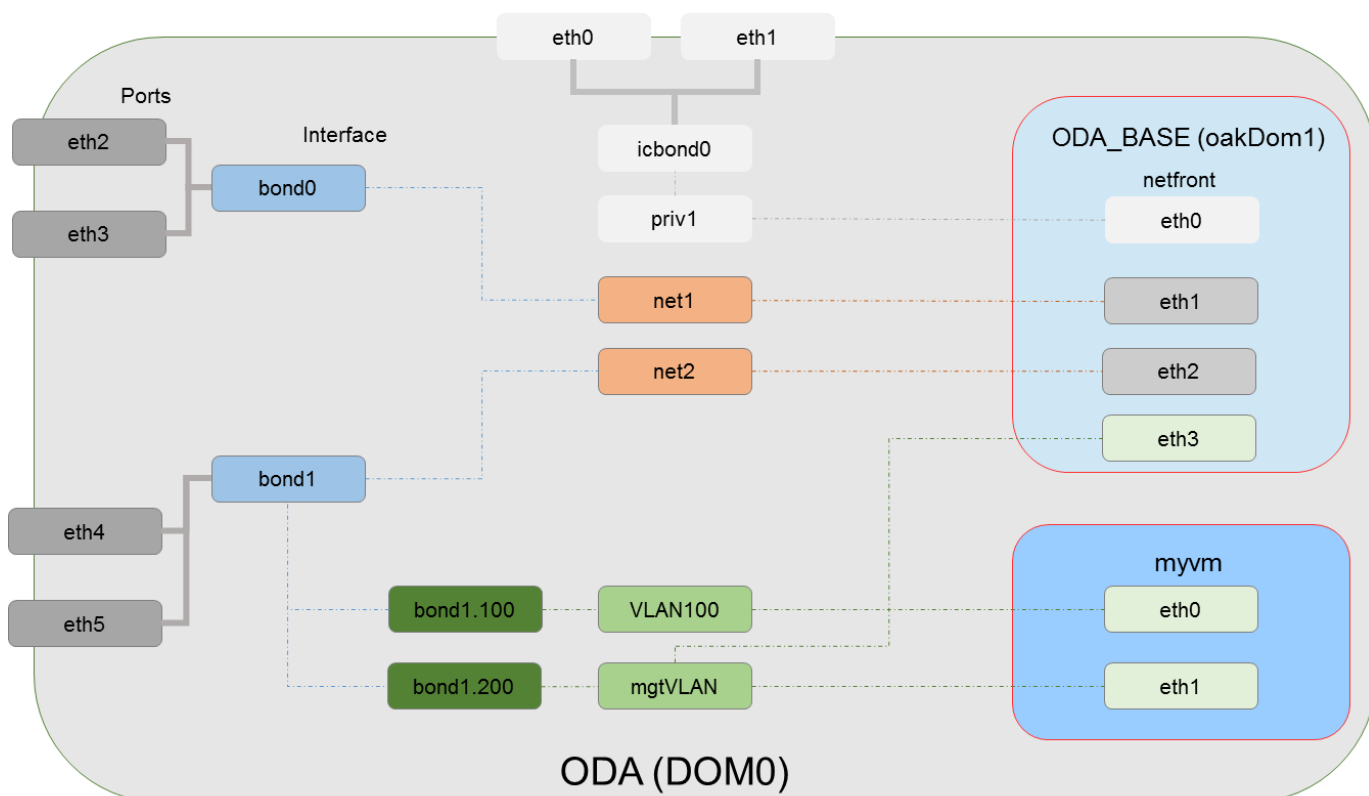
eth0
eth1

Ports

Interface

eth2
eth3
bond0

icbond0
priv1
net1
net2

ODA_BASE (oakDom1)
netfront
eth0
eth1
eth2
eth3

bond1
eth4
eth5

bond1.100
VLAN100
bond1.200
mgtVLAN

myvm
eth0
eth1

ODA (DOM0)